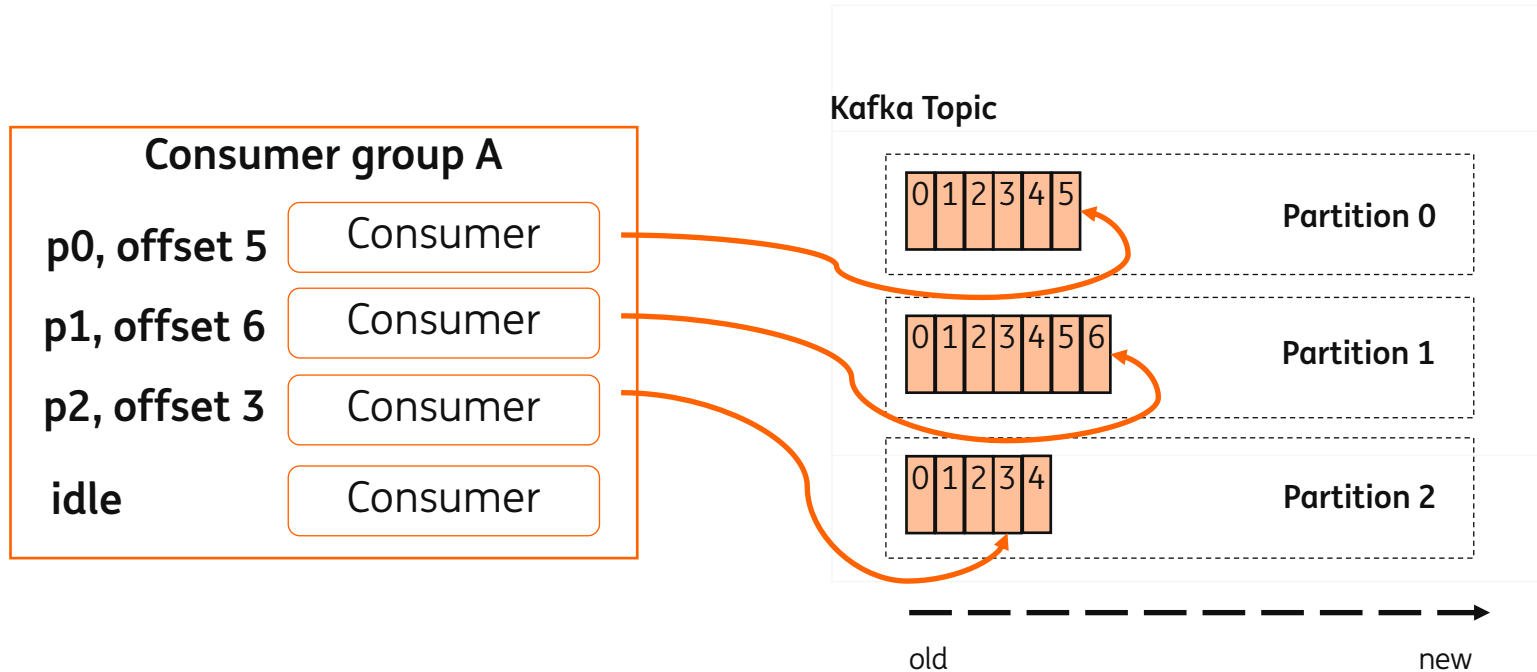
Consumer group A

p0, offset 5 Consumer

p1, offset 6 Consumer

p2, offset 3 Consumer

idle Consumer

Kafka Topic

| 0 | 1 | 2 | 3 | 4 | 5 |
|---|---|---|---|---|---|

Partition 0

| 0 | 1 | 2 | 3 | 4 | 5 | 6 |
|---|---|---|---|---|---|---|

Partition 1

| 0 | 1 | 2 | 3 | 4 |
|---|---|---|---|---|

Partition 2

old new